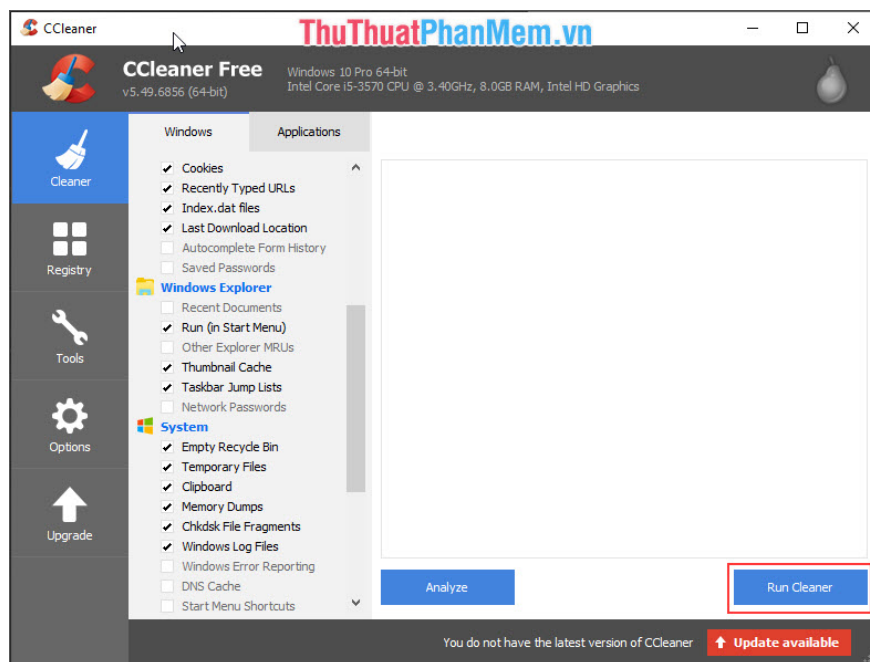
CCleaner

ThuThuatPhanMem.vn

CCleaner Free
v5.49.6856 (64-bit)

Windows 10 Pro 64-bit
Intel Core i5-3570 CPU @ 3.40GHz, 8.0GB RAM, Intel HD Graphics

Cleaner

Registry

Tools

Options

Upgrade

Windows | Applications

Cookies
Recently Typed URLs
Index.dat files
Last Download Location
Autocomplete Form History
Saved Passwords

Windows Explorer
Recent Documents
Run (in Start Menu)
Other Explorer MRUs
Thumbnail Cache
Taskbar Jump Lists
Network Passwords

System
Empty Recycle Bin
Temporary Files
Clipboard
Memory Dumps
Chkdsk File Fragments
Windows Log Files
Windows Error Reporting
DNS Cache
Start Menu Shortcuts

Analyze

Run Cleaner

You do not have the latest version of CCleaner

Update available